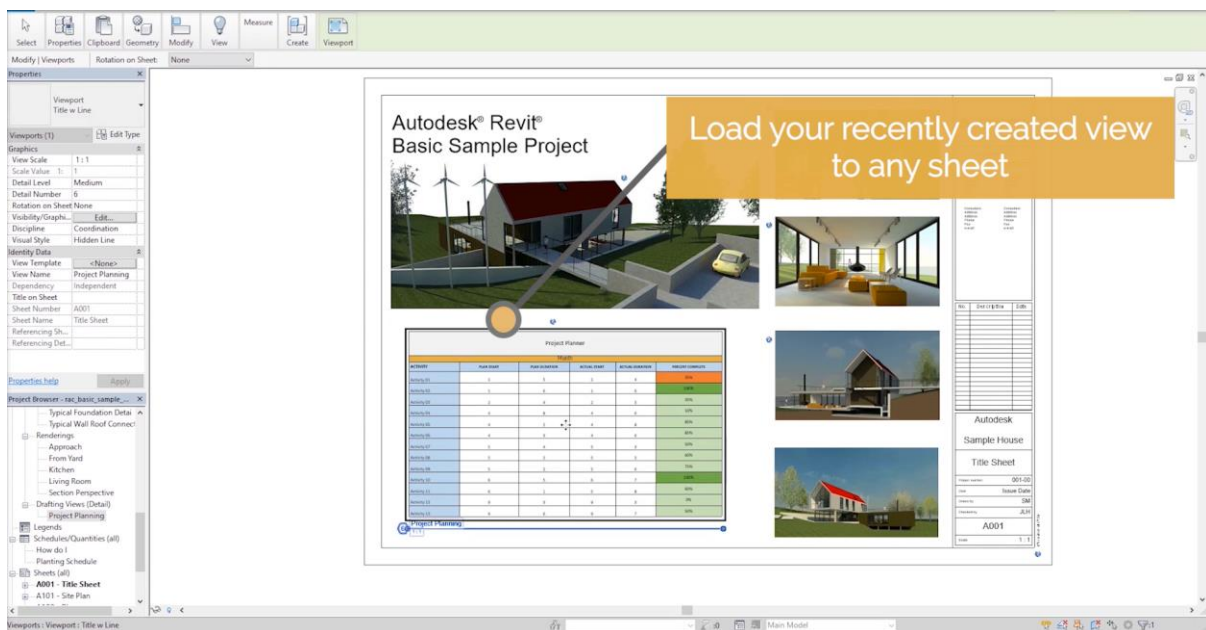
Select Properties Clipboard Geometry Modify View Measure Create Viewport

Modify | Viewports Rotation on Sheet: None

Properties

Viewport
Title w Line

Viewports (1) Edit Type

| Graphics | |
|---|---|
| View Scale | 1 : 1 |
| Scale Value 1: | 1 |
| Detail Level | Medium |
| Detail Number | 6 |
| Rotation on Sheet | None |
| Visibility/Graphi... | Edit... |
| Discipline | Coordination |
| Visual Style | Hidden Line |
| Identity Data | |
| View Template | <None> |
| View Name | Project Planning |
| Dependency | Independent |
| Title on Sheet | |
| Sheet Number | A001 |
| Sheet Name | Title Sheet |
| Referencing Sh... | |
| Referencing Det... | |

Properties help Apply

Project Browser - rac_basic_sample_...

Typical Foundation Detai
Typical Wall Roof Connect
Renderings
Approach
From Yard
Kitchen
Living Room
Section Perspective
Drafting Views (Detail)
Project Planning
Legends
Schedules/Quantities (all)
How do I
Planting Schedule
Sheets (all)
A001 - Title Sheet
A101 - Site Plan

Autodesk® Revit®
Basic Sample Project

Load your recently created view to any sheet

Project Planner

Project Planning

Autodesk
Sample House
Title Sheet
001-00
Issue Date
SM
JLH
A001
1 : 1

Viewports : Viewport : Title w Line

Main Model